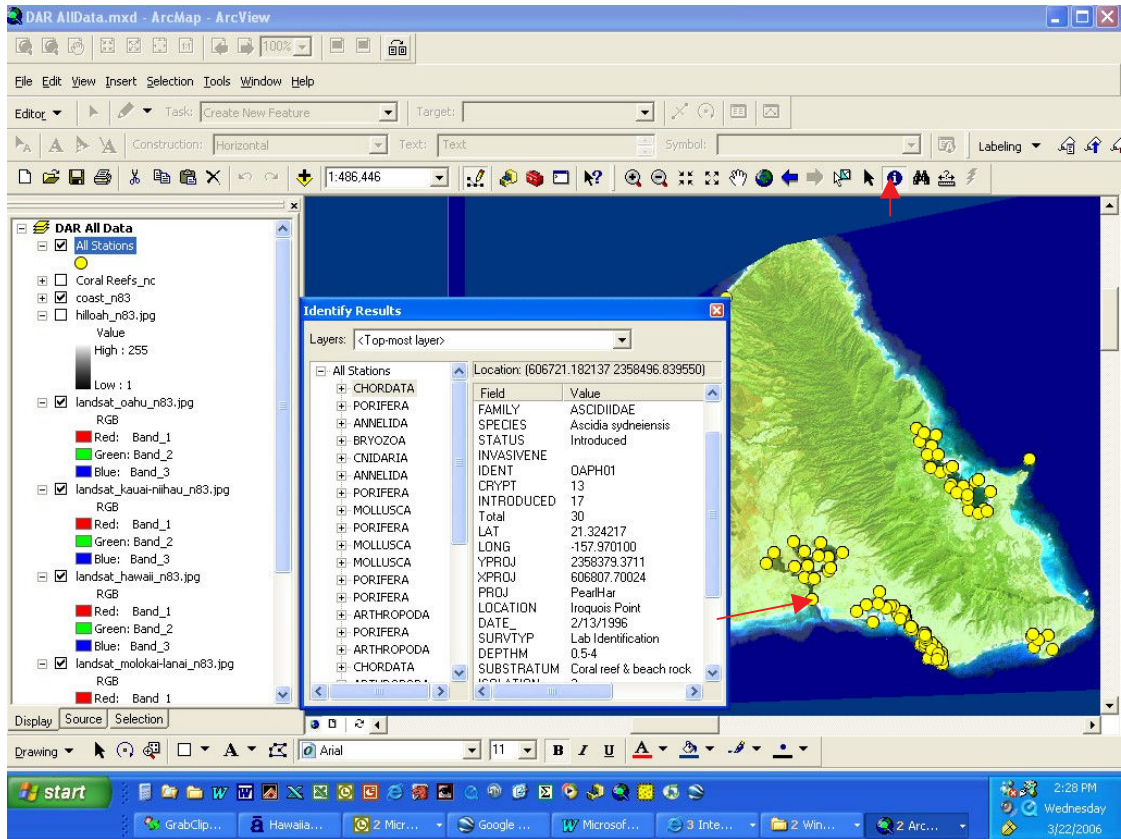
DAR AllData.mxd - ArcMap - ArcView

100%

File Edit View Insert Selection Tools Window Help

Editor ▼ Task: Create New Feature Target:

Construction: Horizontal Text: Text Symbol: Labeling ▼

1:486,446

DAR All Data
All Stations
Coral Reefs_nc
coast_n83
hilloah_n83.jpg
Value
High : 255
Low : 1
landsat_oahu_n83.jpg
RGB
Red: Band_1
Green: Band_2
Blue: Band_3
landsat_kauai-niihau_n83.jpg
RGB
Red: Band_1
Green: Band_2
Blue: Band_3
landsat_hawaii_n83.jpg
RGB
Red: Band_1
Green: Band_2
Blue: Band_3
landsat_molokai-lanai_n83.jpg
RGB
Red: Band_1

Display Source Selection

Identify Results

Layers: <Top-most layer>

All Stations
CHORDATA
PORIFERA
ANNELIDA
BRYOZOA
CNIDARIA
ANNELIDA
PORIFERA
MOLLUSCA
PORIFERA
MOLLUSCA
MOLLUSCA
PORIFERA
PORIFERA
ARTHROPODA
PORIFERA
ARTHROPODA
CHORDATA

Location: (606721.182137 2358496.839550)

| Field | Value |
|---|---|
| FAMILY | ASCIDIIDAE |
| SPECIES | Ascidia sydneiensis |
| STATUS | Introduced |
| INVASIVENE | |
| IDENT | OAPH01 |
| CRYPT | 13 |
| INTRODUCED | 17 |
| Total | 30 |
| LAT | 21.324217 |
| LONG | -157.970100 |
| YPROJ | 2358379.3711 |
| XPROJ | 606807.70024 |
| PROJ | PearlHar |
| LOCATION | Iroquois Point |
| DATE_ | 2/13/1996 |
| SURVTYP | Lab Identification |
| DEPTHM | 0.5-4 |
| SUBSTRATUM | Coral reef & beach rock |

Drawing ▼ A ▼ Arial 11 B I U A ▼

start GrabClip... Hawaiia... 2 Micr... Google ... Microsof... 3 Inte... 2 Win... 2 Arc...

2:28 PM
Wednesday
3/22/2006